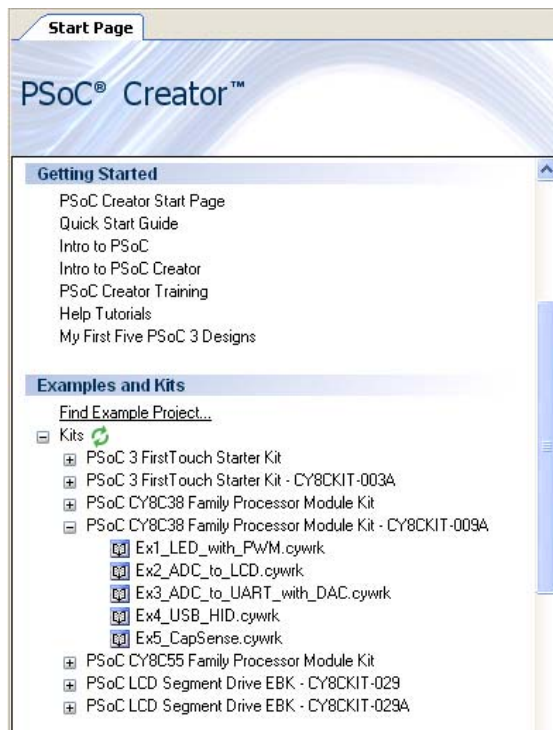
Start Page

PSoC® Creator™

Getting Started

PSoC Creator Start Page
Quick Start Guide
Intro to PSoC
Intro to PSoC Creator
PSoC Creator Training
Help Tutorials
My First Five PSoC 3 Designs

Examples and Kits

Find Example Project...
⊟ Kits
⊞ PSoC 3 FirstTouch Starter Kit
⊞ PSoC 3 FirstTouch Starter Kit - CY8CKIT-003A
⊞ PSoC CY8C38 Family Processor Module Kit
⊟ PSoC CY8C38 Family Processor Module Kit - CY8CKIT-009A
Ex1_LED_with_PWM.cywrk
Ex2_ADC_to_LCD.cywrk
Ex3_ADC_to_UART_with_DAC.cywrk
Ex4_USB_HID.cywrk
Ex5_CapSense.cywrk
⊞ PSoC CY8C55 Family Processor Module Kit
⊞ PSoC LCD Segment Drive EBK - CY8CKIT-029
⊞ PSoC LCD Segment Drive EBK - CY8CKIT-029A